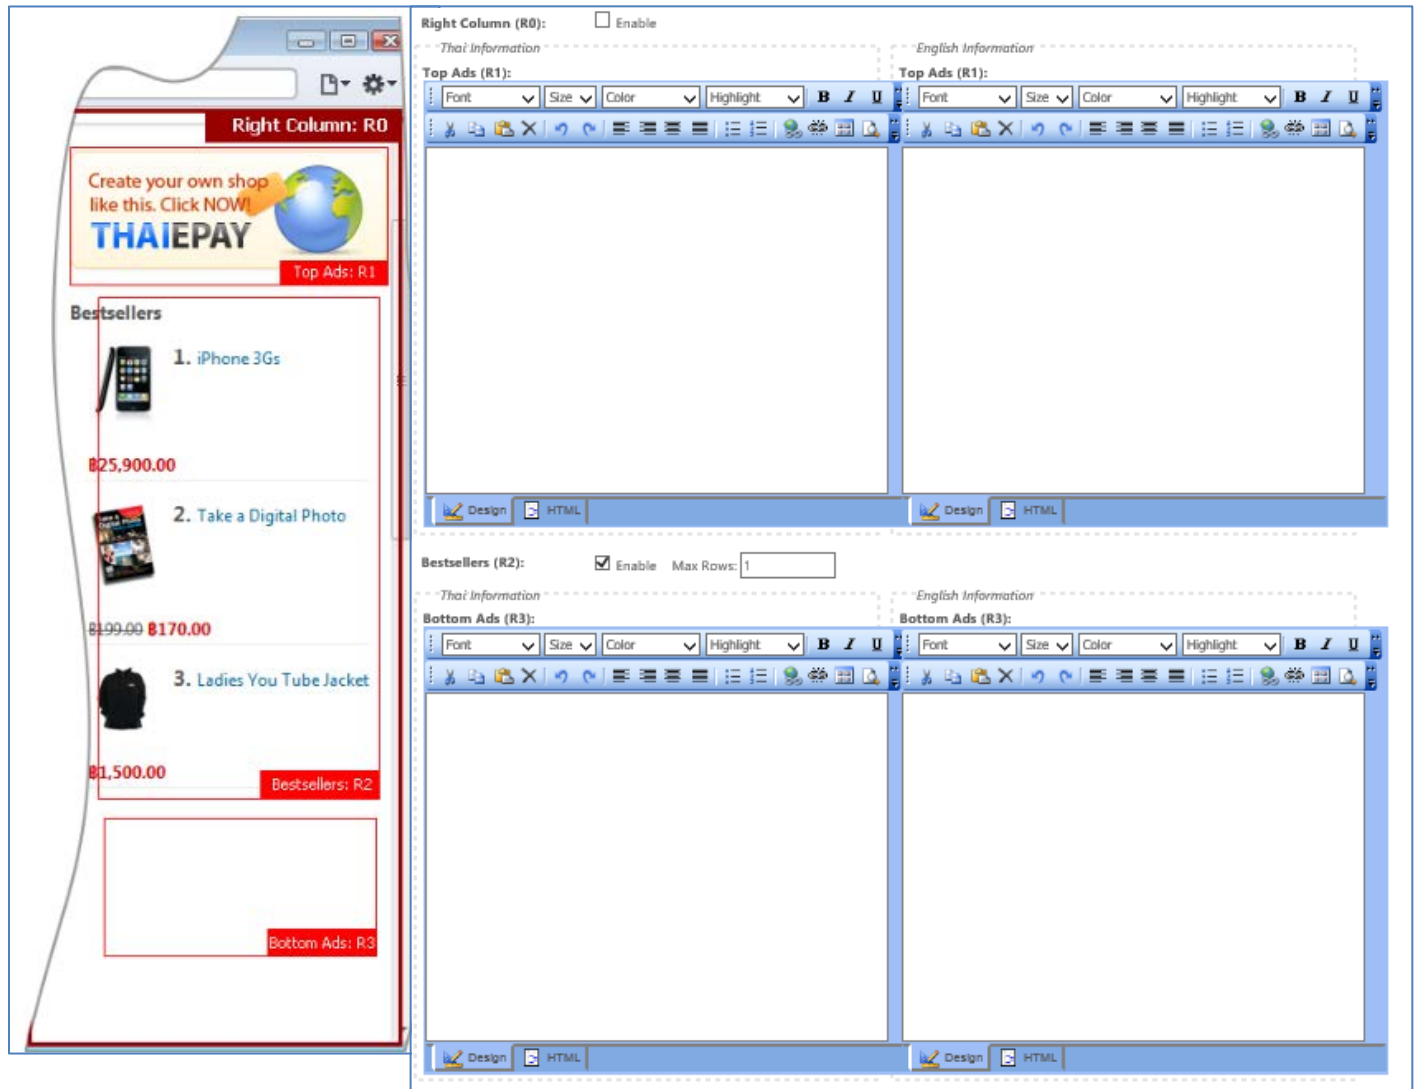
Right Column: R0

Create your own shop like this. Click NOW!
THAIEPAY

Top Ads: R1

Bestsellers

1. iPhone 3Gs

฿25,900.00

2. Take a Digital Photo

฿199.00 ฿170.00

3. Ladies You Tube Jacket

฿1,500.00

Bestsellers: R2

Bottom Ads: R3

Right Column (R0): Enable

Thai Information
Top Ads (R1):
Font Size Color Highlight B I U

Design HTML

English Information
Top Ads (R1):
Font Size Color Highlight B I U

Design HTML

Bestsellers (R2): Enable Max Rows: 1

Thai Information
Bottom Ads (R3):
Font Size Color Highlight B I U

Design HTML

English Information
Bottom Ads (R3):
Font Size Color Highlight B I U

Design HTML